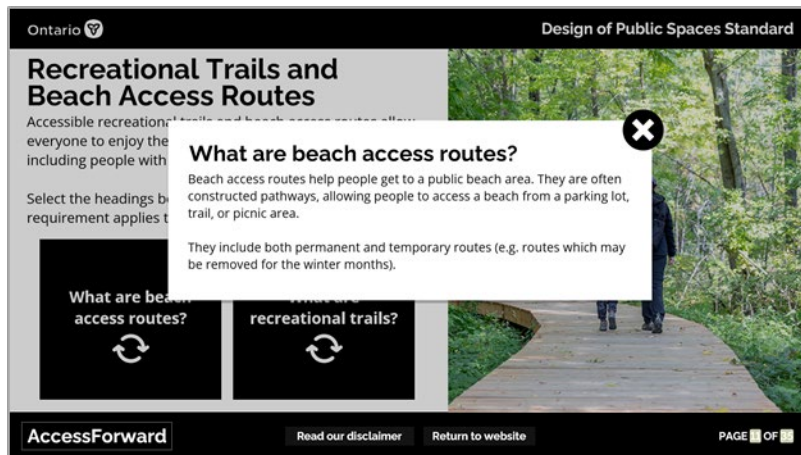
Ontario

Design of Public Spaces Standard

Recreational Trails and Beach Access Routes

Accessible recreational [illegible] allow everyone to enjoy the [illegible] including people with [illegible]

Select the headings b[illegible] requirement applies t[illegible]

What are beach access routes?

Beach access routes help people get to a public beach area. They are often constructed pathways, allowing people to access a beach from a parking lot, trail, or picnic area.

They include both permanent and temporary routes (e.g. routes which may be removed for the winter months).

What are beach access routes?

What are recreational trails?

AccessForward

Read our disclaimer

Return to website

PAGE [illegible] OF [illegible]